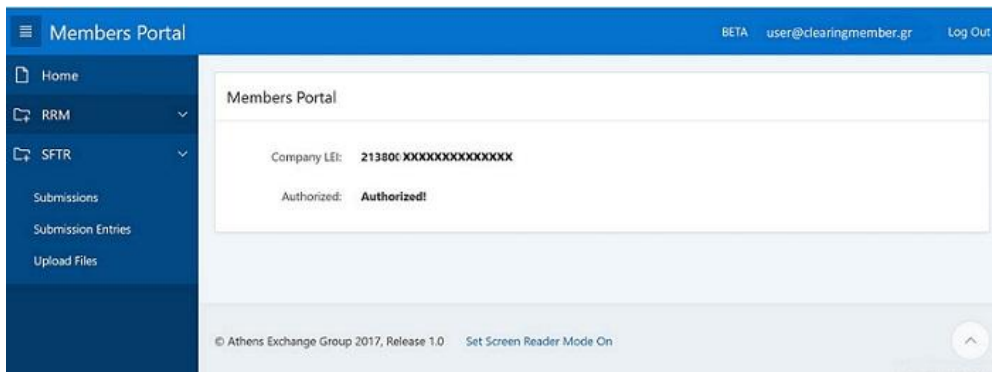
Members Portal

BETA user@clearingmember.gr Log Out

Home

RRM

SFTR

Submissions

Submission Entries

Upload Files

Members Portal

Company LEI: 21380( XXXXXXXXXXXXXX

Authorized: Authorized!

© Athens Exchange Group 2017, Release 1.0 Set Screen Reader Mode On